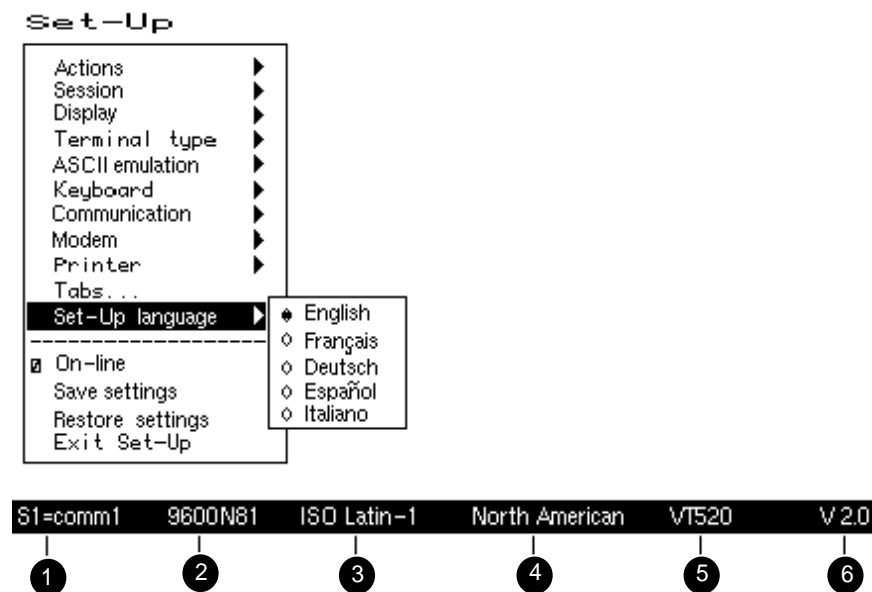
Set-Up

Actions
Session
Display
Terminal type
ASCII emulation
Keyboard
Communication
Modem
Printer
Tabs...
Set-Up language

English
Français
Deutsch
Español
Italiano

On-line
Save settings
Restore settings
Exit Set-Up

S1=comm1 9600N81 ISO Latin-1 North American VT520 V 2.0

1 2 3 4 5 6